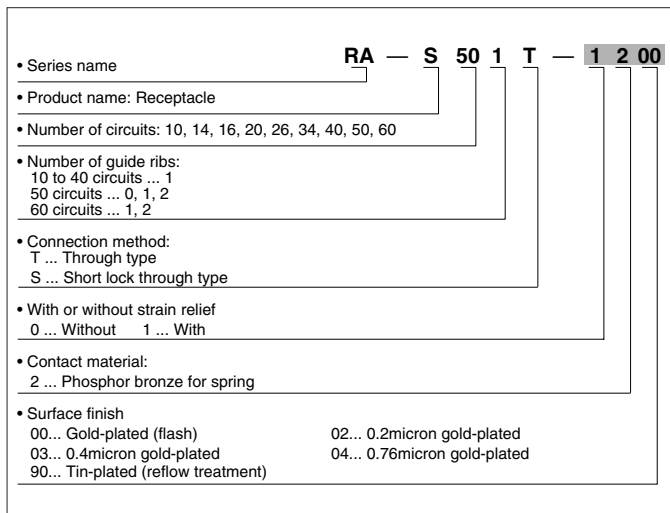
RA — S 50 1 T — 1 2 00

• Series name

• Product name: Receptacle

• Number of circuits: 10, 14, 16, 20, 26, 34, 40, 50, 60

• Number of guide ribs:
10 to 40 circuits ... 1
50 circuits ... 0, 1, 2
60 circuits ... 1, 2

• Connection method:
T ... Through type
S ... Short lock through type

• With or without strain relief
0 ... Without 1 ... With

• Contact material:
2 ... Phosphor bronze for spring

• Surface finish
00... Gold-plated (flash)
02... 0.2micron gold-plated
03... 0.4micron gold-plated
04... 0.76micron gold-plated
90... Tin-plated (reflow treatment)